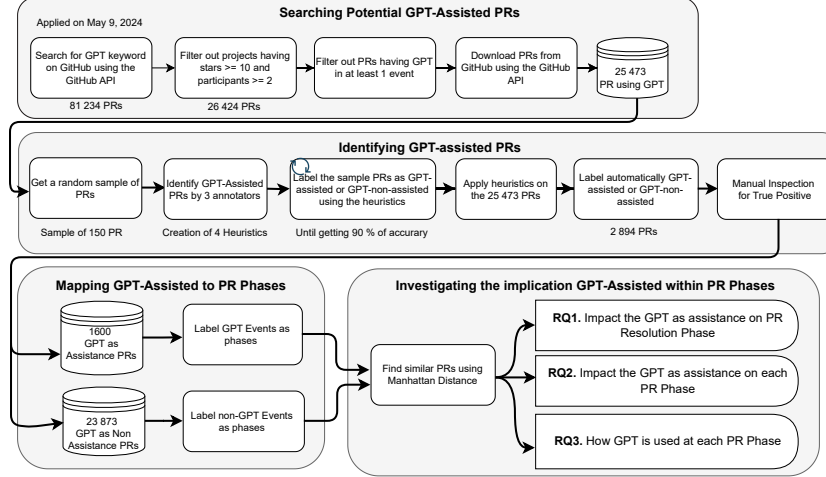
Searching Potential GPT-Assisted PRs

Applied on May 9, 2024

Search for GPT keyword on GitHub using the GitHub API

81 234 PRs

Filter out projects having stars >= 10 and participants >= 2

26 424 PRs

Filter out PRs having GPT in at least 1 event

Download PRs from GitHub using the GitHub API

25 473 PR using GPT

Identifying GPT-assisted PRs

Get a random sample of PRs

Sample of 150 PR

Identify GPT-Assisted PRs by 3 annotators

Creation of 4 Heuristics

Label the sample PRs as GPT-assisted or GPT-non-assisted using the heuristics

Until getting 90 % of accurary

Apply heuristics on the 25 473 PRs

Label automatically GPT-assisted or GPT-non-assisted

2 894 PRs

Manual Inspection for True Positive

Mapping GPT-Assisted to PR Phases

1600 GPT as Assistance PRs

Label GPT Events as phases

23 873 GPT as Non Assistance PRs

Label non-GPT Events as phases

Investigating the implication GPT-Assisted within PR Phases

Find similar PRs using Manhattan Distance

RQ1. Impact the GPT as assistance on PR Resolution Phase

RQ2. Impact the GPT as assistance on each PR Phase

RQ3. How GPT is used at each PR Phase